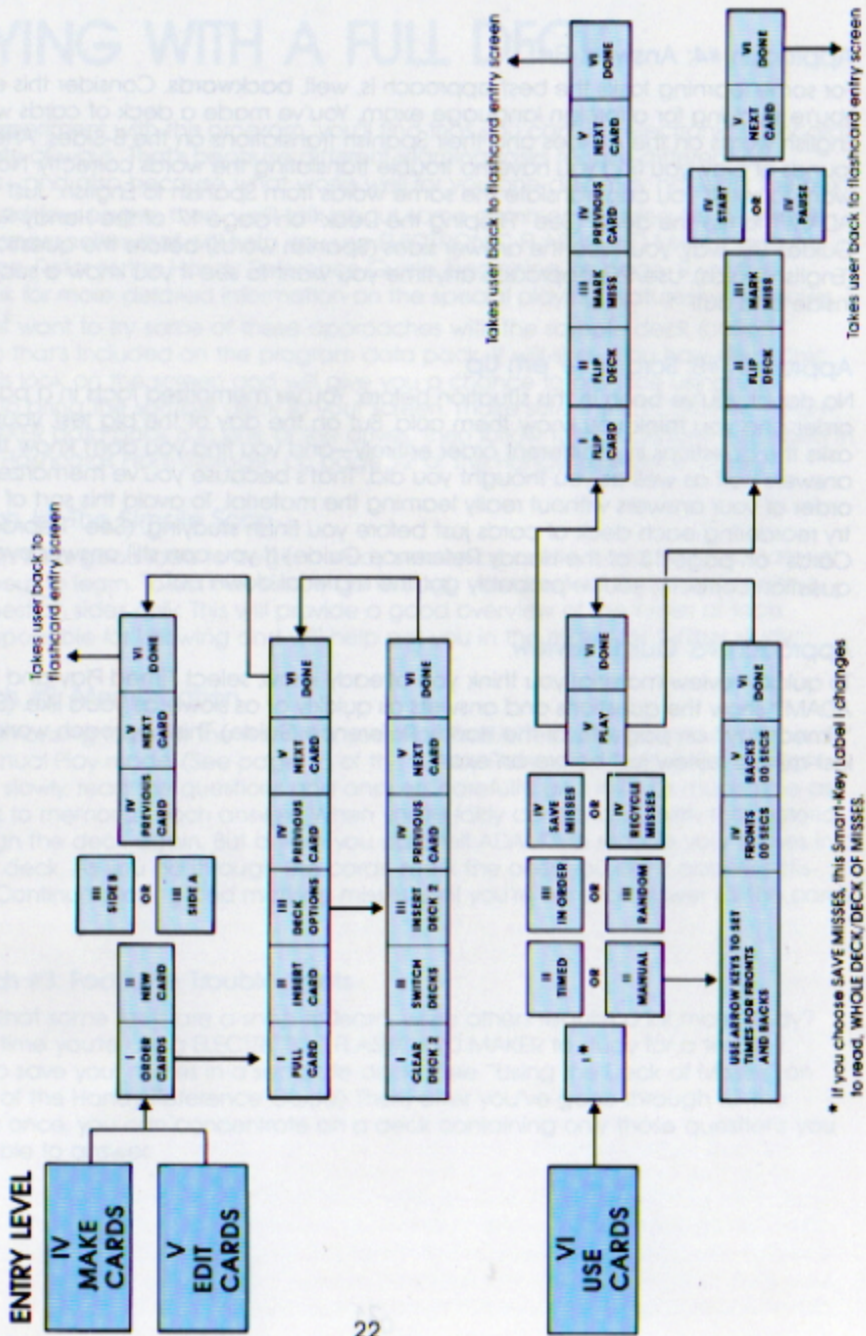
ENTRY LEVEL

IV MAKE CARDS

V EDIT CARDS

I ORDER CARDS

II NEW CARD

III SIDE B

OR

III SIDE A

IV PREVIOUS CARD

V NEXT CARD

VI DONE

Takes user back to flashcard entry screen

I PULL CARD

II INSERT CARD

III DECK OPTIONS

IV PREVIOUS CARD

V NEXT CARD

VI DONE

Takes user back to flashcard entry screen

I FLIP CARD

II FLIP DECK

III MARK MISS

IV PREVIOUS CARD

V NEXT CARD

VI DONE

I CLEAR DECK 2

II SWITCH DECKS

III INSERT DECK 2

IV PREVIOUS CARD

V NEXT CARD

VI DONE

VI USE CARDS

I *

II TIMED

OR

II MANUAL

III IN ORDER

OR

III RANDOM

IV SAVE MISSES

OR

IV RECYCLE MISSES

V PLAY

VI DONE

USE ARROW KEYS TO SET TIMES FOR FRONTS AND BACKS

IV FRONTS 00 SECS

V BACKS 00 SECS

VI DONE

I FLIP CARD

II FLIP DECK

III MARK MISS

IV START

OR

IV PAUSE

V NEXT CARD

VI DONE

Takes user back to flashcard entry screen

* If you choose SAVE MISSES, this Smart-Key label I changes to read, WHOLE DECK/DECK OF MISSES.

22